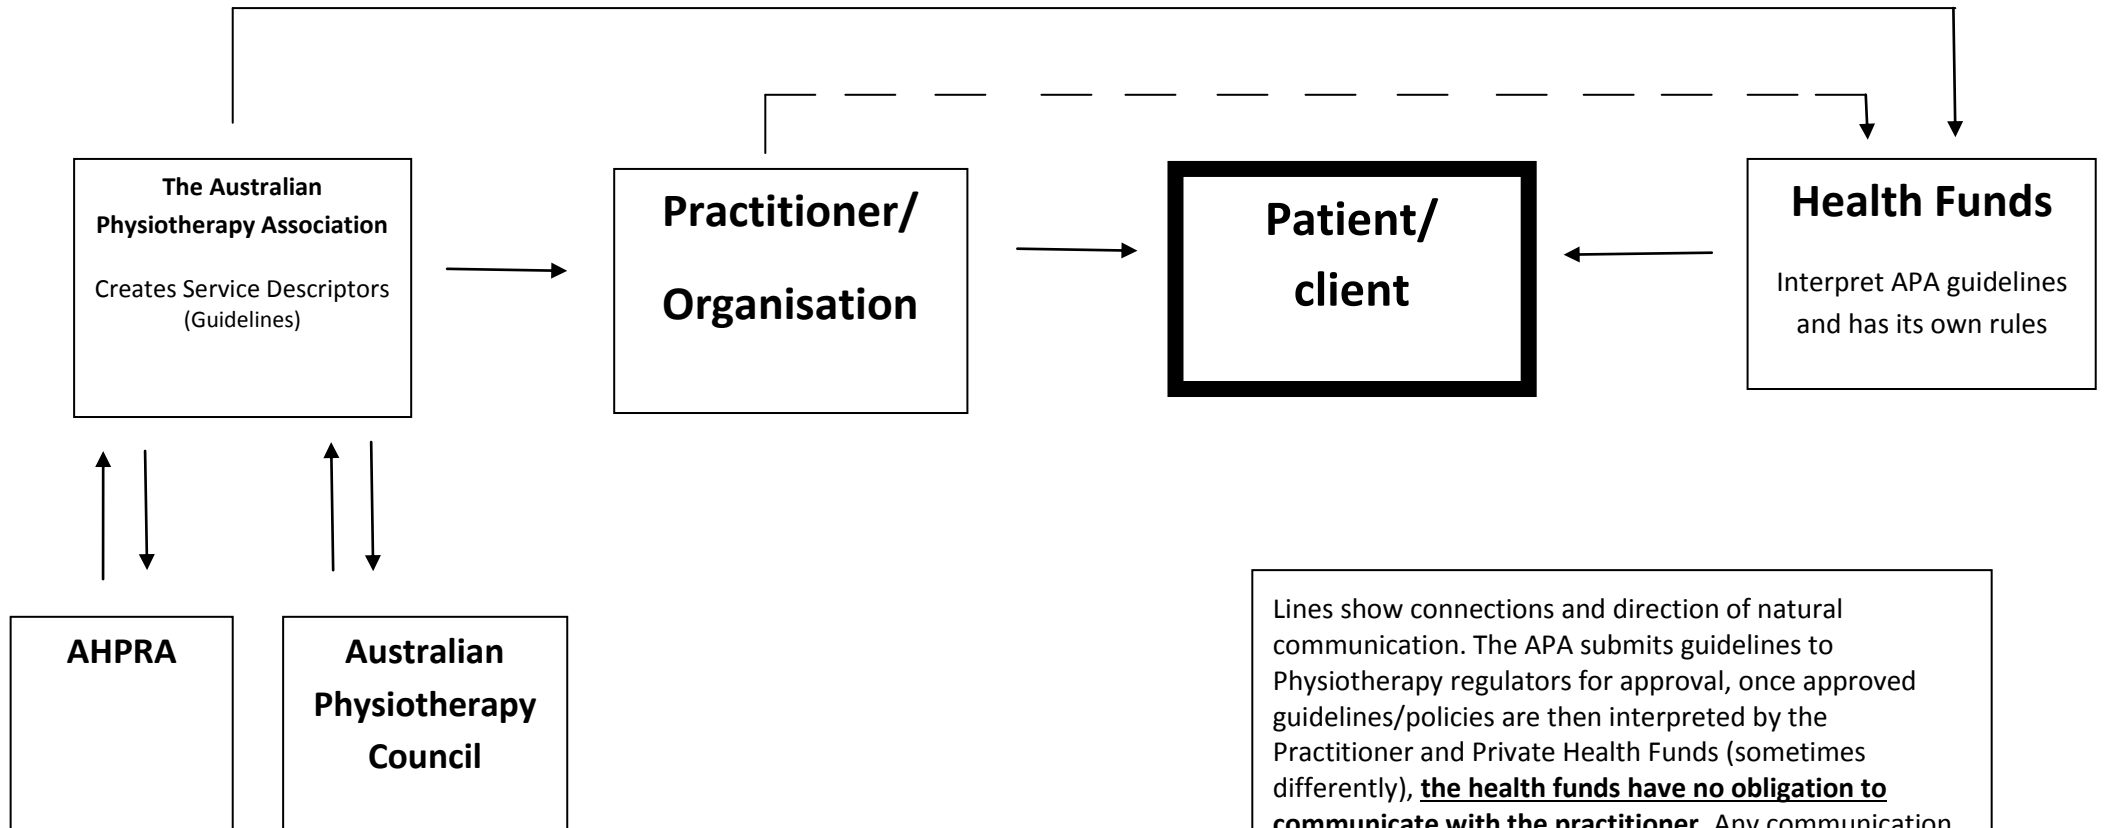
The Australian Physiotherapy Association

Creates Service Descriptors (Guidelines)

Practitioner/ Organisation

Patient/ client

Health Funds

Interpret APA guidelines and has its own rules

AHPRA

Australian Physiotherapy Council

Lines show connections and direction of natural communication. The APA submits guidelines to Physiotherapy regulators for approval, once approved guidelines/policies are then interpreted by the Practitioner and Private Health Funds (sometimes differently), **the health funds have no obligation to communicate with the practitioner**. Any communication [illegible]